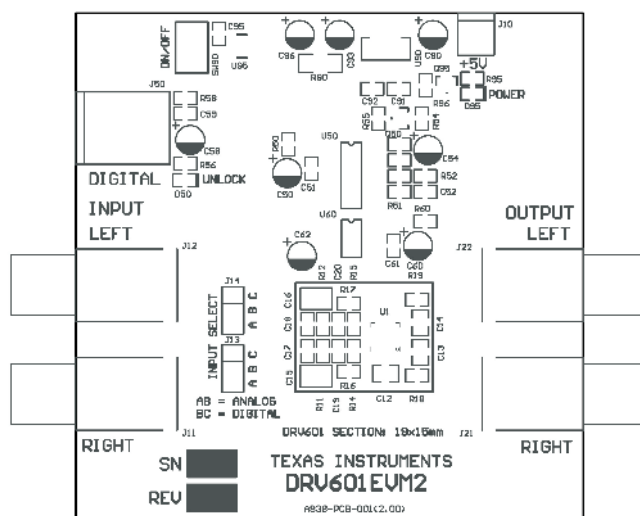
ON/OFF
C95
SW80
U96
C86
C83
R80
U80
C80
J10
+5V
R95
POWER
C96
J60
R58
C55
C58
R56
DIGITAL
D60
UNLOCK
C92
C91
R86
R55
Q80
R54
U50
R50
C50
C51
C54
R52
C52
INPUT
LEFT
U60
R61
R60
OUTPUT
LEFT
J12
C62
R12
R20
R15
C61
C60
R19
J22
J14
INPUT SELECT
A B C
J13
A B C
R17
C16
C18
C17
C15
U1
R13
C14
C13
R16
R11
C19
R14
C12
R18
AB = ANALOG
BC = DIGITAL
J11
J21
RIGHT
DRV601 SECTION: 18x16mm
RIGHT
SN
TEXAS INSTRUMENTS
REV
DRV601EVM2
A838-PCB-001(2.00)